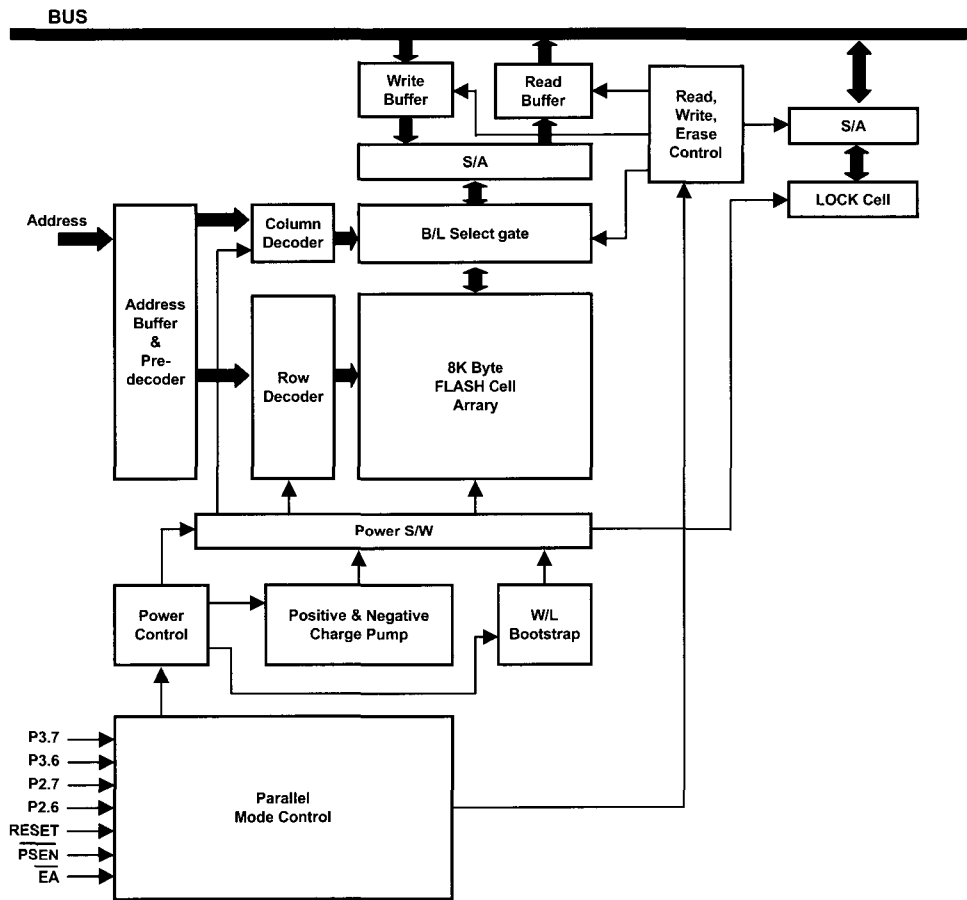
BUS

Write Buffer

Read Buffer

Read, Write, Erase Control

S/A

S/A

LOCK Cell

Address

Column Decoder

B/L Select gate

Address Buffer & Predecoder

Row Decoder

8K Byte FLASH Cell Arrary

Power S/W

Power Control

Positive & Negative Charge Pump

W/L Bootstrap

P3.7
P3.6
P2.7
P2.6
RESET
$\overline{PSEN}$
$\overline{EA}$

Parallel Mode Control